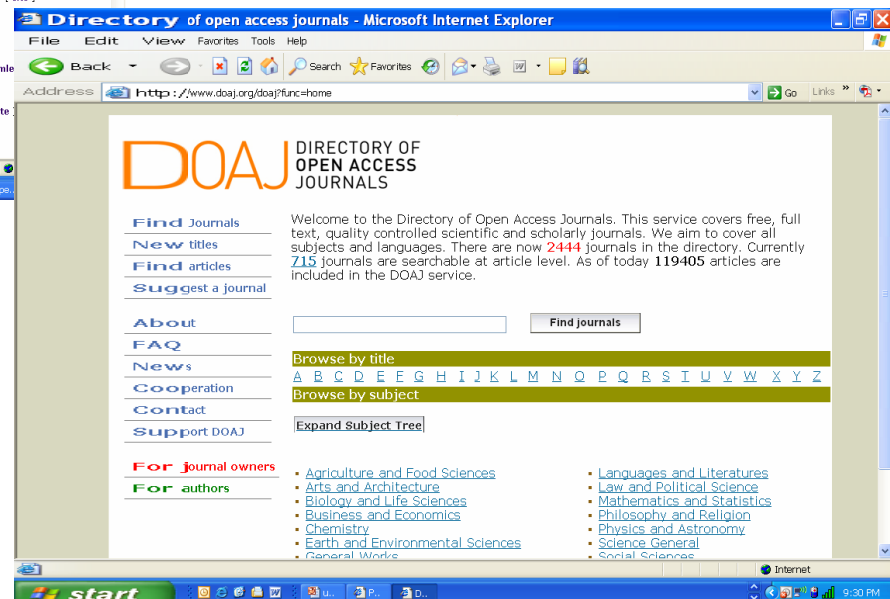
Directory of open access journals - Microsoft Internet Explorer

File Edit View Favorites Tools Help

Back Search Favorites

Address http://www.doaj.org/doaj?func=home Go Links

DOAJ DIRECTORY OF OPEN ACCESS JOURNALS

Find Journals
New titles
Find articles
Suggest a journal

About
FAQ
News
Cooperation
Contact
Support DOAJ

For journal owners
For authors

Welcome to the Directory of Open Access Journals. This service covers free, full text, quality controlled scientific and scholarly journals. We aim to cover all subjects and languages. There are now 2444 journals in the directory. Currently 715 journals are searchable at article level. As of today 119405 articles are included in the DOAJ service.

Find journals

Browse by title
A B C D E F G H I J K L M N O P Q R S T U V W X Y Z

Browse by subject

Expand Subject Tree

Agriculture and Food Sciences
Arts and Architecture
Biology and Life Sciences
Business and Economics
Chemistry
Earth and Environmental Sciences
General Works

Languages and Literatures
Law and Political Science
Mathematics and Statistics
Philosophy and Religion
Physics and Astronomy
Science General
Social Sciences

Internet

start u... P... D...

9:30 PM